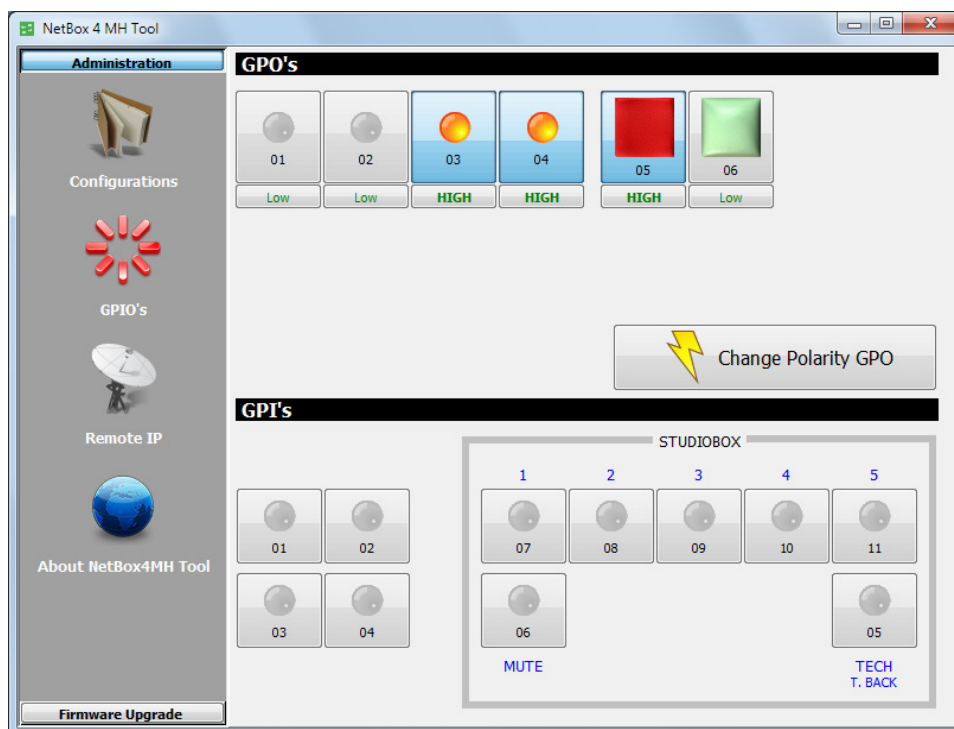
NetBox 4 MH Tool

Administration

Configurations

GPIO's

Remote IP

About NetBox4MH Tool

Firmware Upgrade

GPO's

01
Low

02
Low

03
HIGH

04
HIGH

05
HIGH

06
Low

Change Polarity GPO

GPI's

01

02

03

04

STUDIOBOX

1
07

2
08

3
09

4
10

5
11

06

05

MUTE

TECH
T. BACK